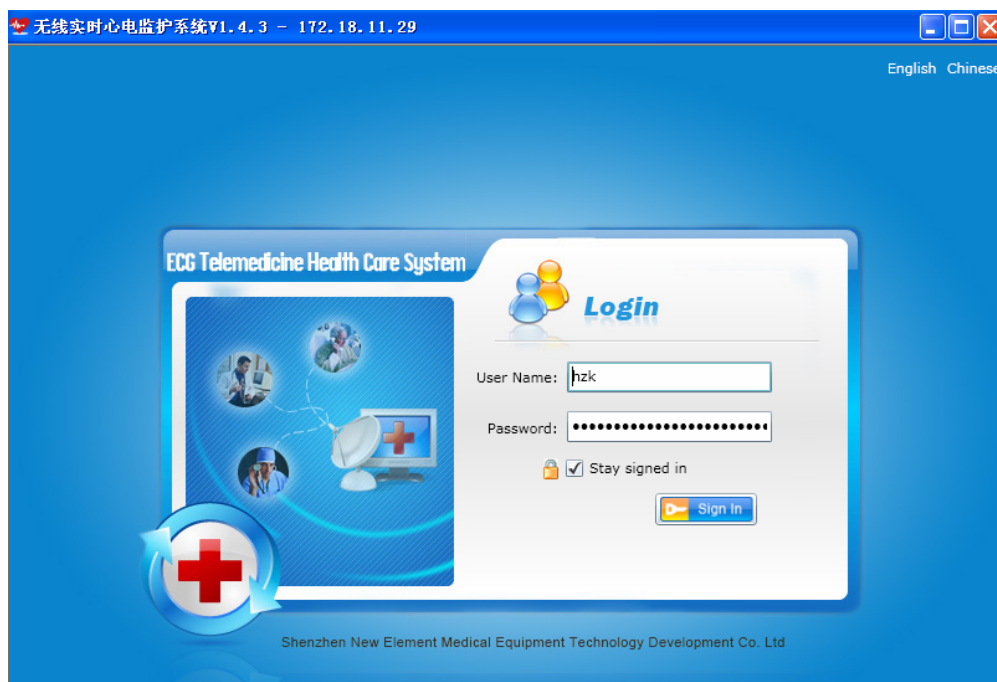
无线实时心电监护系统V1.4.3 - 172.18.11.29

English Chinese

ECG Telemedicine Health Care System

Login

User Name: hzk

Password: ••••••••••••••••••••••••

Stay signed in

Sign In

Shenzhen New Element Medical Equipment Technology Development Co. Ltd